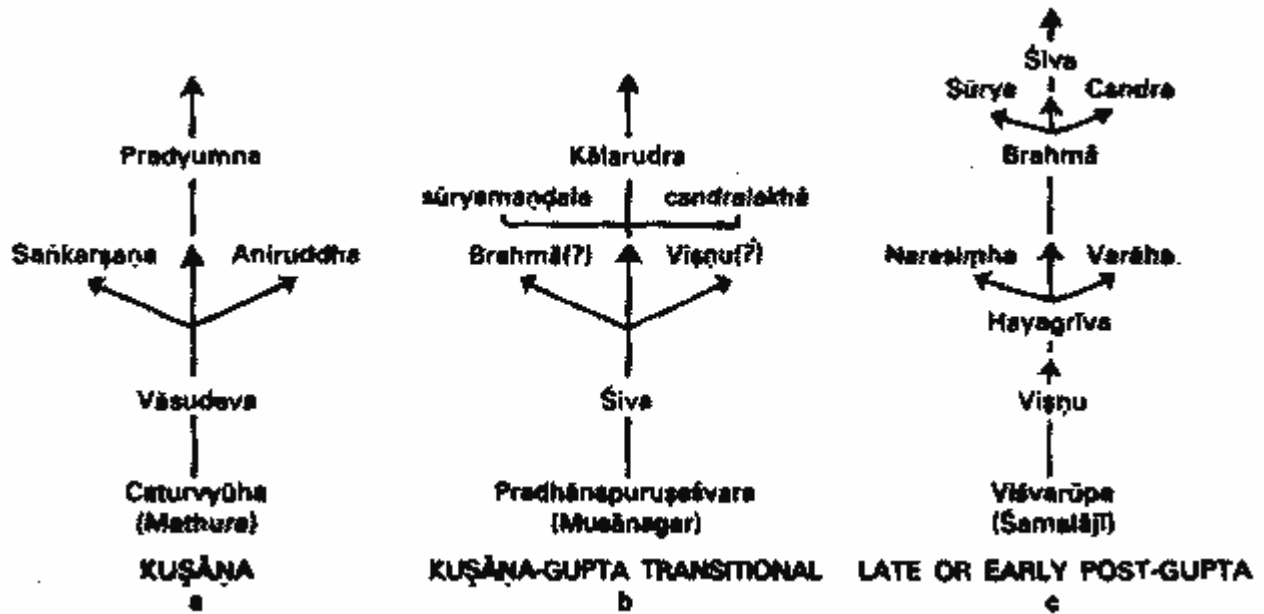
Pradyumna

Saṅkarṣaṇa

Aniruddha

Vāsudeva

Caturvyūha (Mathura)

KUṢĀṆA
a

Kālarudra

sūryamaṇḍala

candralekhā

Brahmā(?)

Viṣṇu(?)

Śiva

Pradhānapuruṣeśvara (Musānagar)

KUṢĀṆA-GUPTA TRANSITIONAL
b

Śiva

Sūrya

Candra

Brahmā

Narasiṃha

Varāha

Hayagrīva

Viṣṇu

Viśvarūpa (Śamalājī)

LATE OR EARLY POST-GUPTA
c